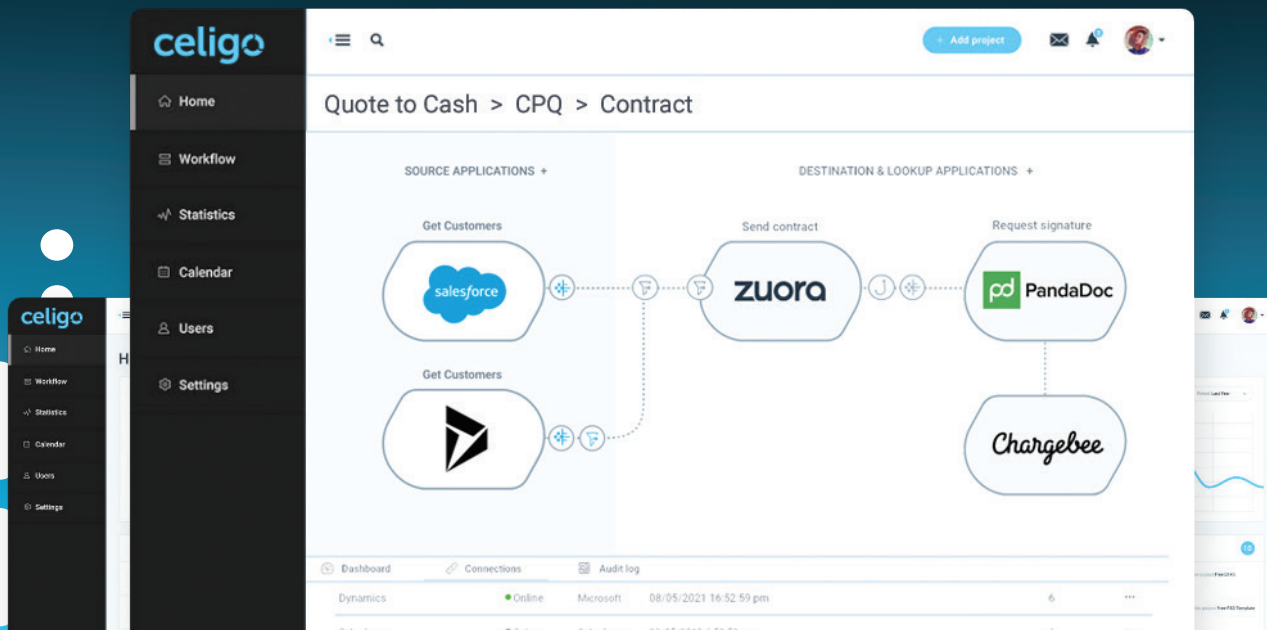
celigo

Home
Workflow
Statistics
Calendar
Users
Settings

+ Add project

Quote to Cash > CPQ > Contract

SOURCE APPLICATIONS +

DESTINATION & LOOKUP APPLICATIONS +

Get Customers

salesforce

Get Customers

Send contract

zuora

Request signature

PandaDoc

Chargebee

Dashboard
Connections
Audit log

| Dynamics | Online | Microsoft | 08/05/2021 16:52:59 pm | 6 | ··· |
|---|---|---|---|---|---|

celigo

Home
Workflow
Statistics
Calendar
Users
Settings

H

10